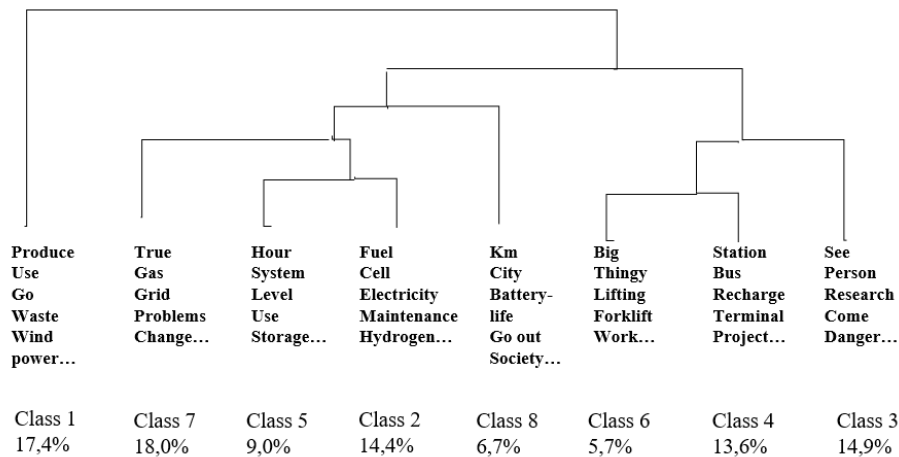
Produce
Use
Go
Waste
Wind
power…

True
Gas
Grid
Problems
Change…

Hour
System
Level
Use
Storage…

Fuel
Cell
Electricity
Maintenance
Hydrogen…

Km
City
Battery-
life
Go out
Society…

Big
Thingy
Lifting
Forklift
Work…

Station
Bus
Recharge
Terminal
Project…

See
Person
Research
Come
Danger…

| Class 1 | Class 7 | Class 5 | Class 2 | Class 8 | Class 6 | Class 4 | Class 3 |
|---|---|---|---|---|---|---|---|
| 17,4% | 18,0% | 9,0% | 14,4% | 6,7% | 5,7% | 13,6% | 14,9% |